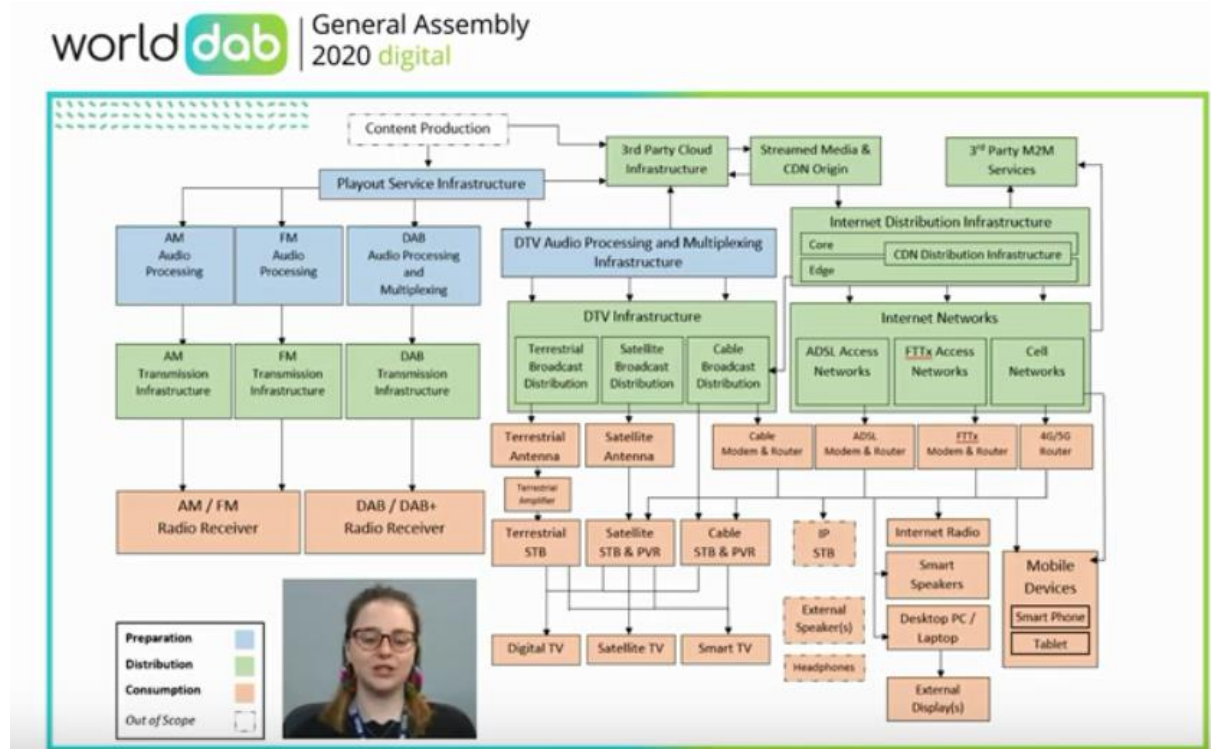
worlddab | General Assembly 2020 digital

Content Production

3rd Party Cloud Infrastructure

Streamed Media & CDN Origin

3rd Party M2M Services

Playout Service Infrastructure

Internet Distribution Infrastructure

Core

CDN Distribution Infrastructure

Edge

AM Audio Processing

FM Audio Processing

DAB Audio Processing and Multiplexing

DTV Audio Processing and Multiplexing Infrastructure

DTV Infrastructure

Terrestrial Broadcast Distribution

Satellite Broadcast Distribution

Cable Broadcast Distribution

Internet Networks

ADSL Access Networks

FTTx Access Networks

Cell Networks

AM Transmission Infrastructure

FM Transmission Infrastructure

DAB Transmission Infrastructure

Terrestrial Antenna

Satellite Antenna

Cable Modem & Router

ADSL Modem & Router

FTTx Modem & Router

4G/5G Router

Terrestrial Amplifier

AM / FM Radio Receiver

DAB / DAB+ Radio Receiver

Terrestrial STB

Satellite STB & PVR

Cable STB & PVR

IP STB

Internet Radio

Smart Speakers

Mobile Devices

Smart Phone

Tablet

External Speaker(s)

Desktop PC / Laptop

Headphones

Digital TV

Satellite TV

Smart TV

External Display(s)

Preparation

Distribution

Consumption

Out of Scope